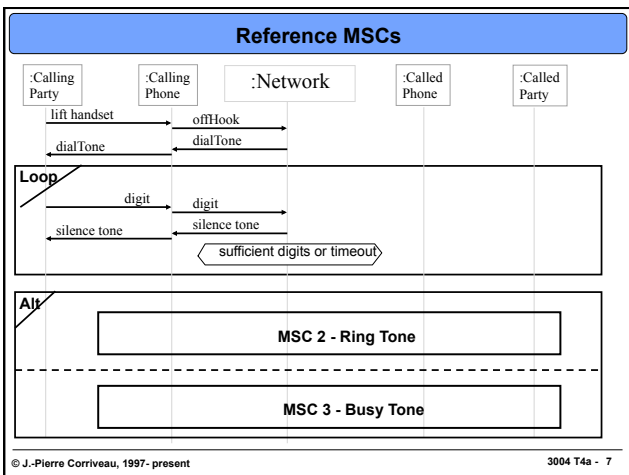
Reference MSCs

:Calling Party

:Calling Phone

:Network

:Called Phone

:Called Party

lift handset

offHook

dialTone

dialTone

Loop

digit

digit

silence tone

silence tone

sufficient digits or timeout

Alt

MSC 2 - Ring Tone

MSC 3 - Busy Tone

© J.-Pierre Corriveau, 1997- present

3004 T4a - 7